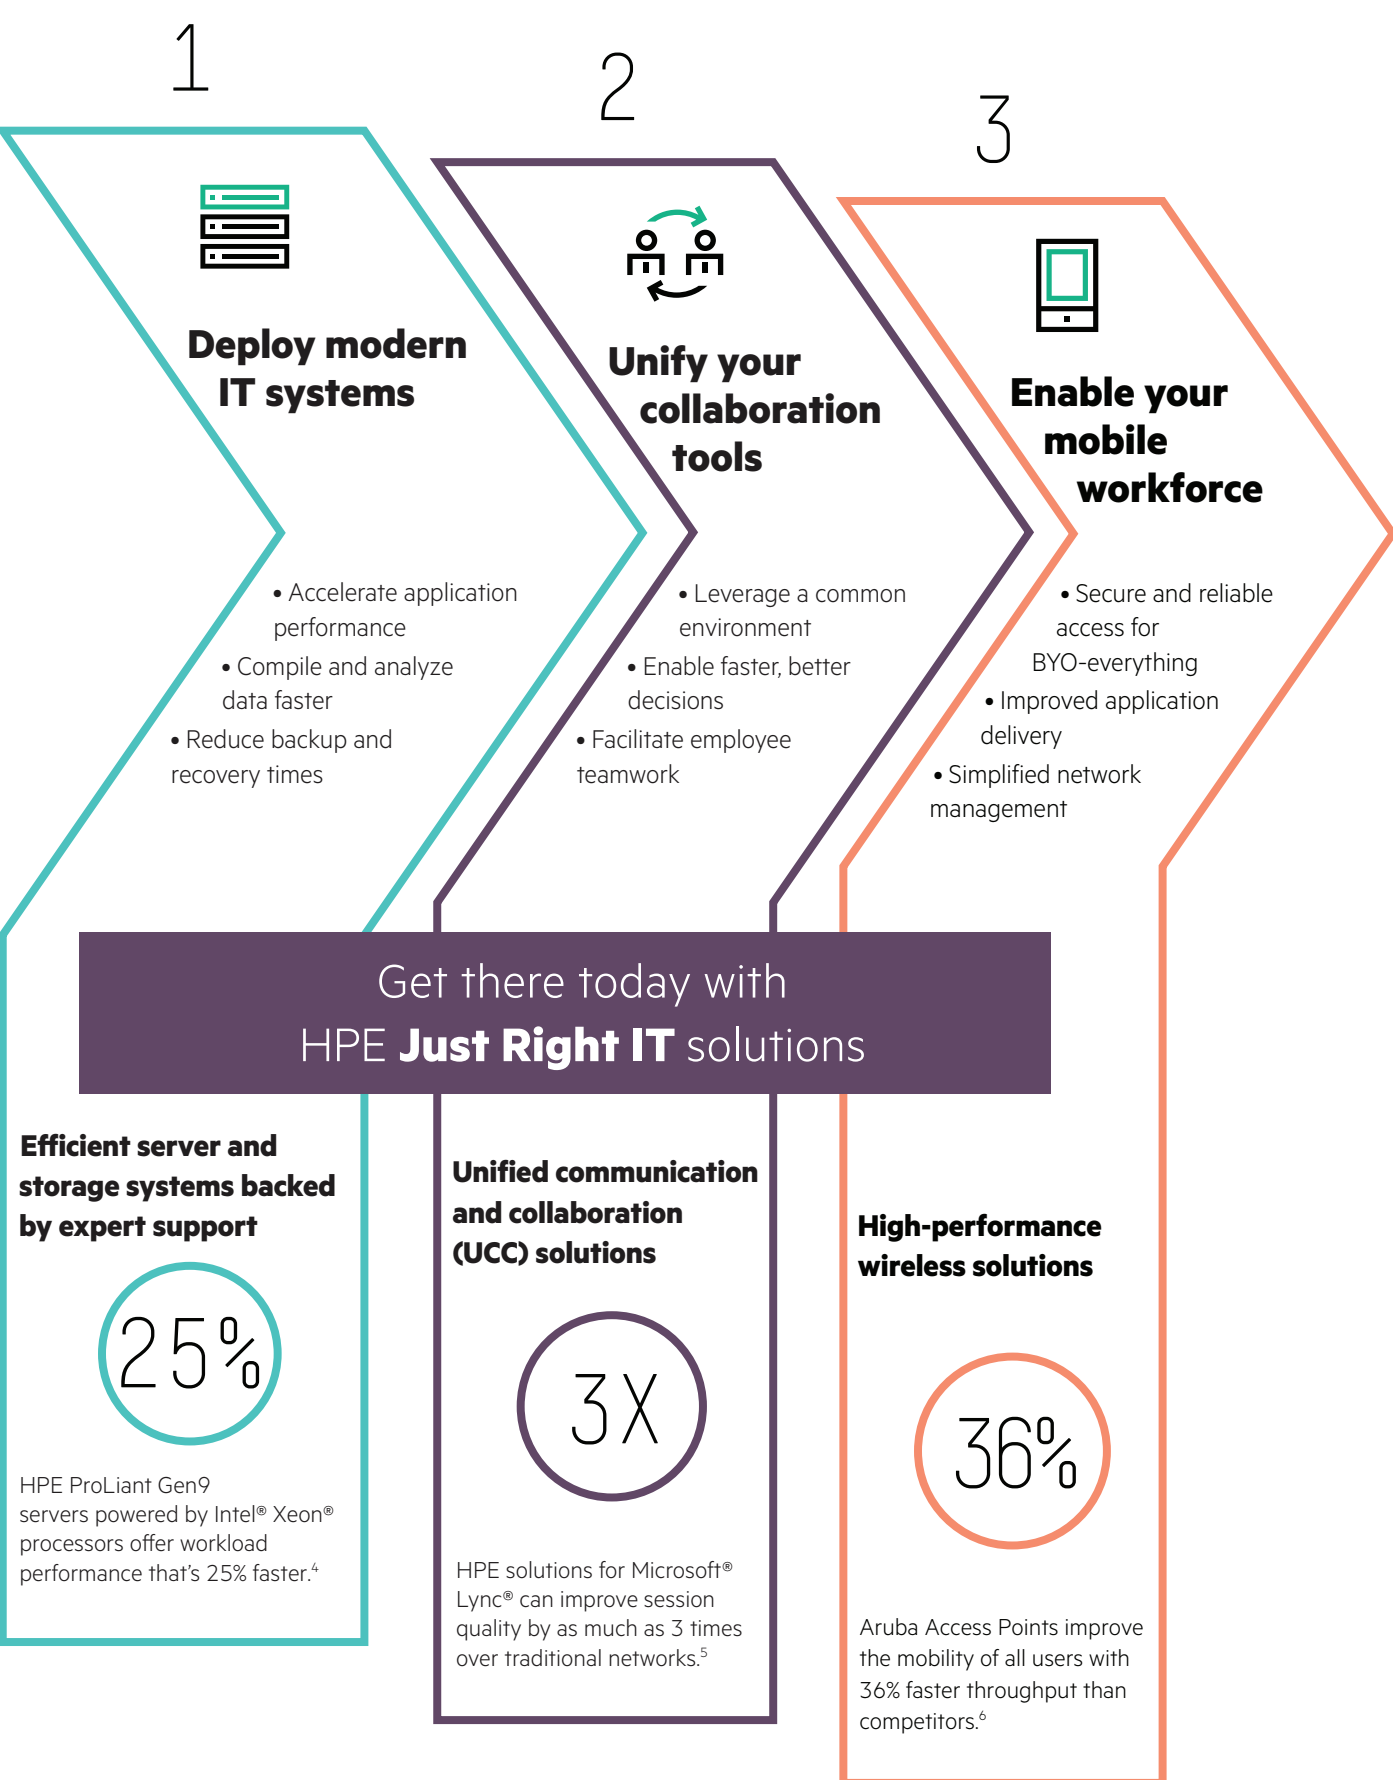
1

Deploy modern IT systems

• Accelerate application performance
• Compile and analyze data faster
• Reduce backup and recovery times

2

Unify your collaboration tools

• Leverage a common environment
• Enable faster, better decisions
• Facilitate employee teamwork

3

Enable your mobile workforce

• Secure and reliable access for BYO-everything
• Improved application delivery
• Simplified network management

Get there today with HPE **Just Right IT** solutions

Efficient server and storage systems backed by expert support

25%

HPE ProLiant Gen9 servers powered by Intel® Xeon® processors offer workload performance that's 25% faster.$^4$

Unified communication and collaboration (UCC) solutions

3X

HPE solutions for Microsoft® Lync® can improve session quality by as much as 3 times over traditional networks.$^5$

High-performance wireless solutions

36%

Aruba Access Points improve the mobility of all users with 36% faster throughput than competitors.$^6$